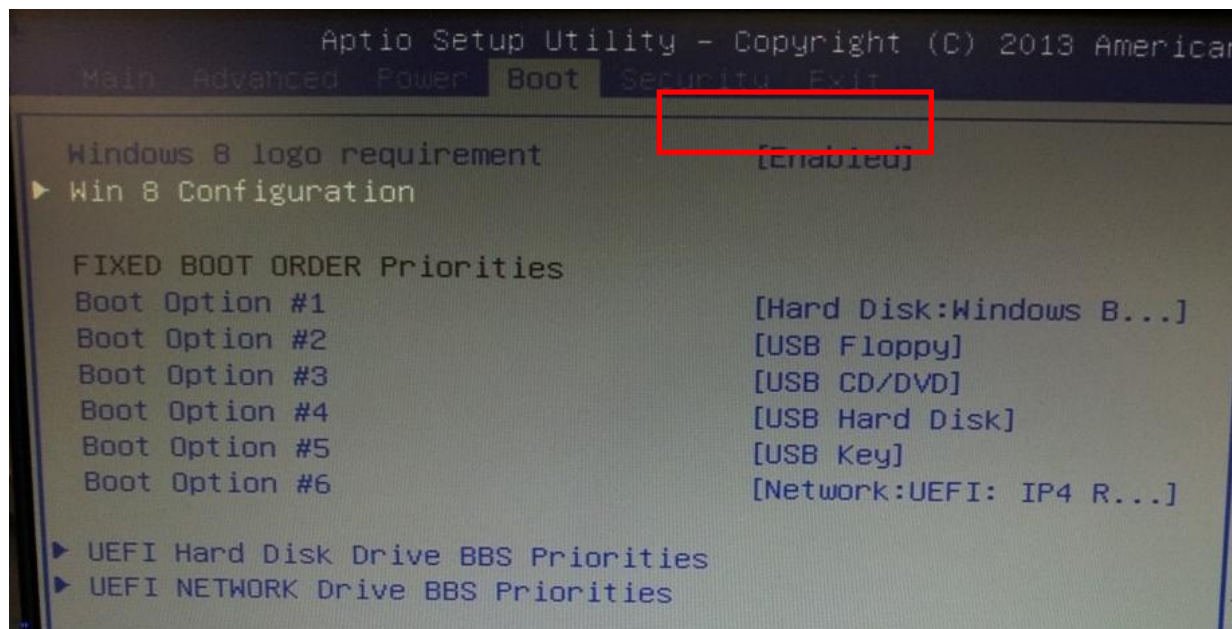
Aptio Setup Utility – Copyright (C) 2013 American

Main Advanced Power Boot Security Exit

Windows 8 logo requirement [Enabled]
▶ Win 8 Configuration

FIXED BOOT ORDER Priorities

| | |
|---|---|
| Boot Option #1 | [Hard Disk:Windows B...] |
| Boot Option #2 | [USB Floppy] |
| Boot Option #3 | [USB CD/DVD] |
| Boot Option #4 | [USB Hard Disk] |
| Boot Option #5 | [USB Key] |
| Boot Option #6 | [Network:UEFI: IP4 R...] |

▶ UEFI Hard Disk Drive BBS Priorities
▶ UEFI NETWORK Drive BBS Priorities